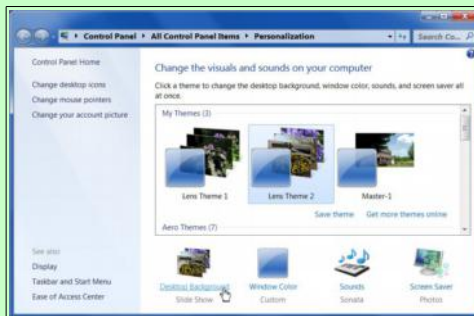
Control Panel ▸ All Control Panel Items ▸ Personalization

Search Co...

Control Panel Home

Change desktop icons

Change mouse pointers

Change your account picture

Change the visuals and sounds on your computer

Click a theme to change the desktop background, window color, sounds, and screen saver all at once.

My Themes (3)

Lens Theme 1

Lens Theme 2

Master-1

Save theme

Get more themes online

Aero Themes (7)

See also

Display

Taskbar and Start Menu

Ease of Access Center

Desktop Background

Slide Show

Window Color

Custom

Sounds

Sonata

Screen Saver

Photos